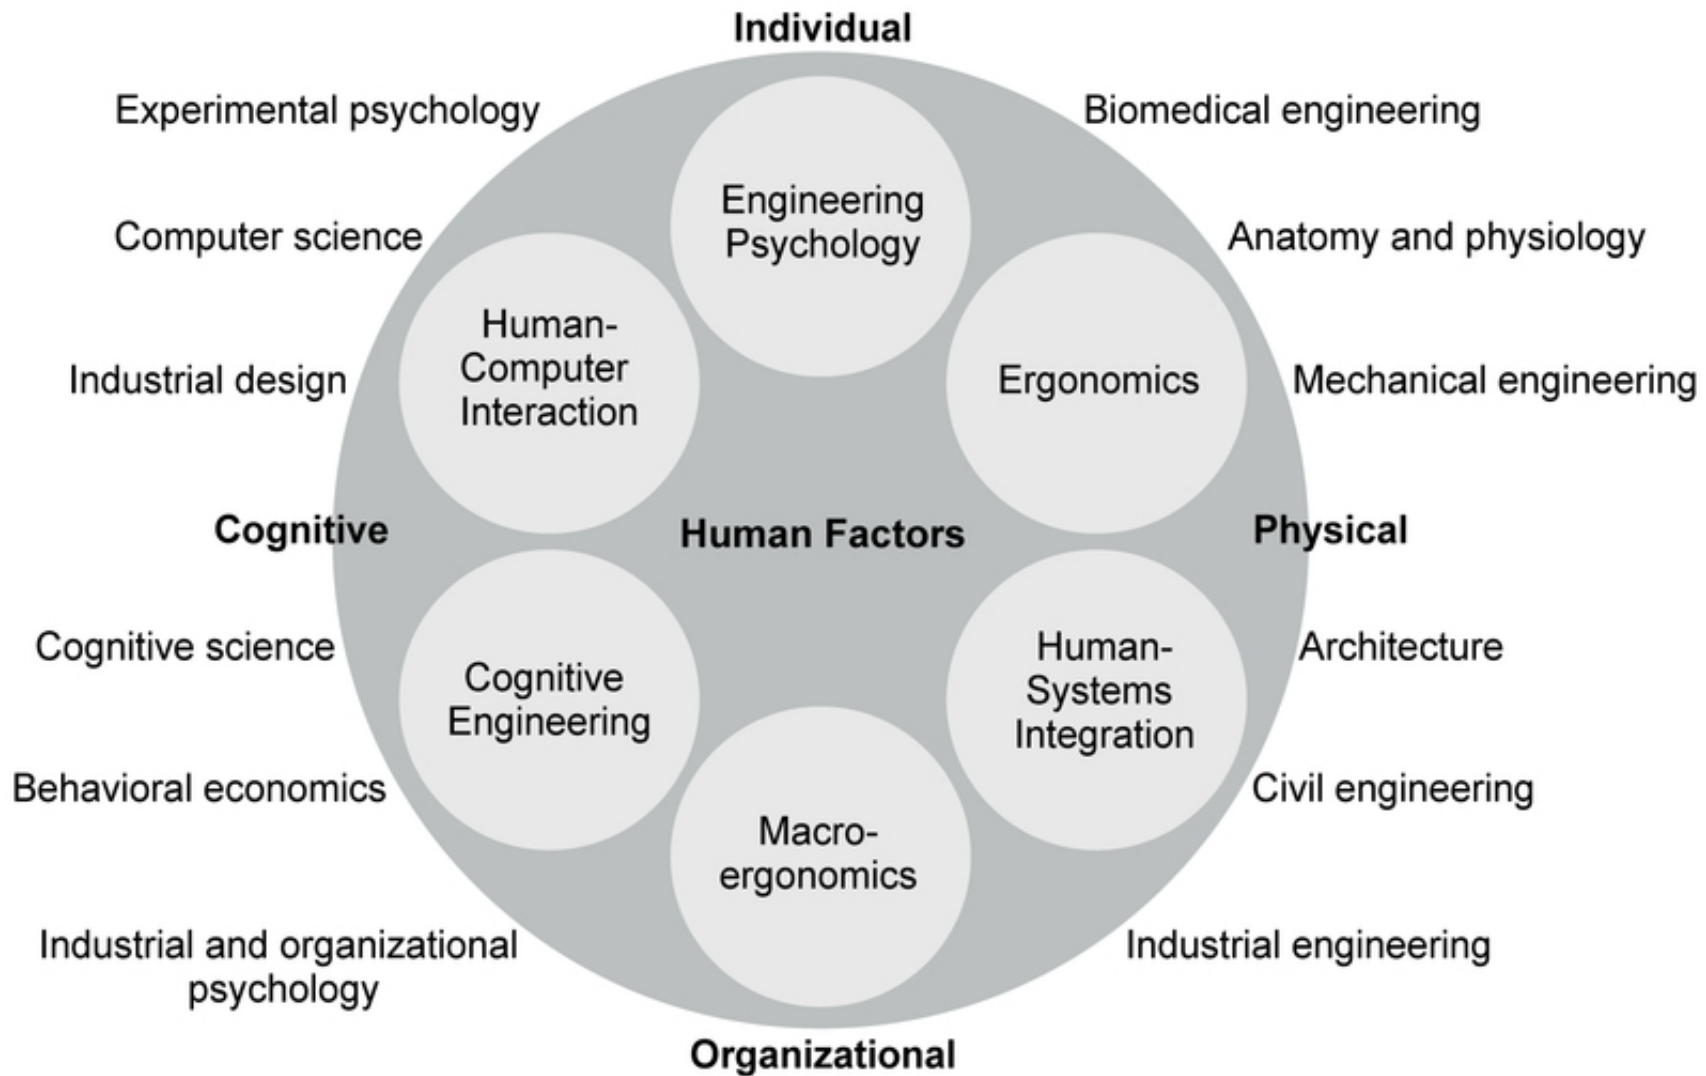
Individual

Experimental psychology

Biomedical engineering

Engineering Psychology

Computer science

Anatomy and physiology

Human-Computer Interaction

Industrial design

Ergonomics

Mechanical engineering

Cognitive

Human Factors

Physical

Cognitive science

Cognitive Engineering

Human-Systems Integration

Architecture

Behavioral economics

Civil engineering

Macro-ergonomics

Industrial and organizational psychology

Industrial engineering

Organizational